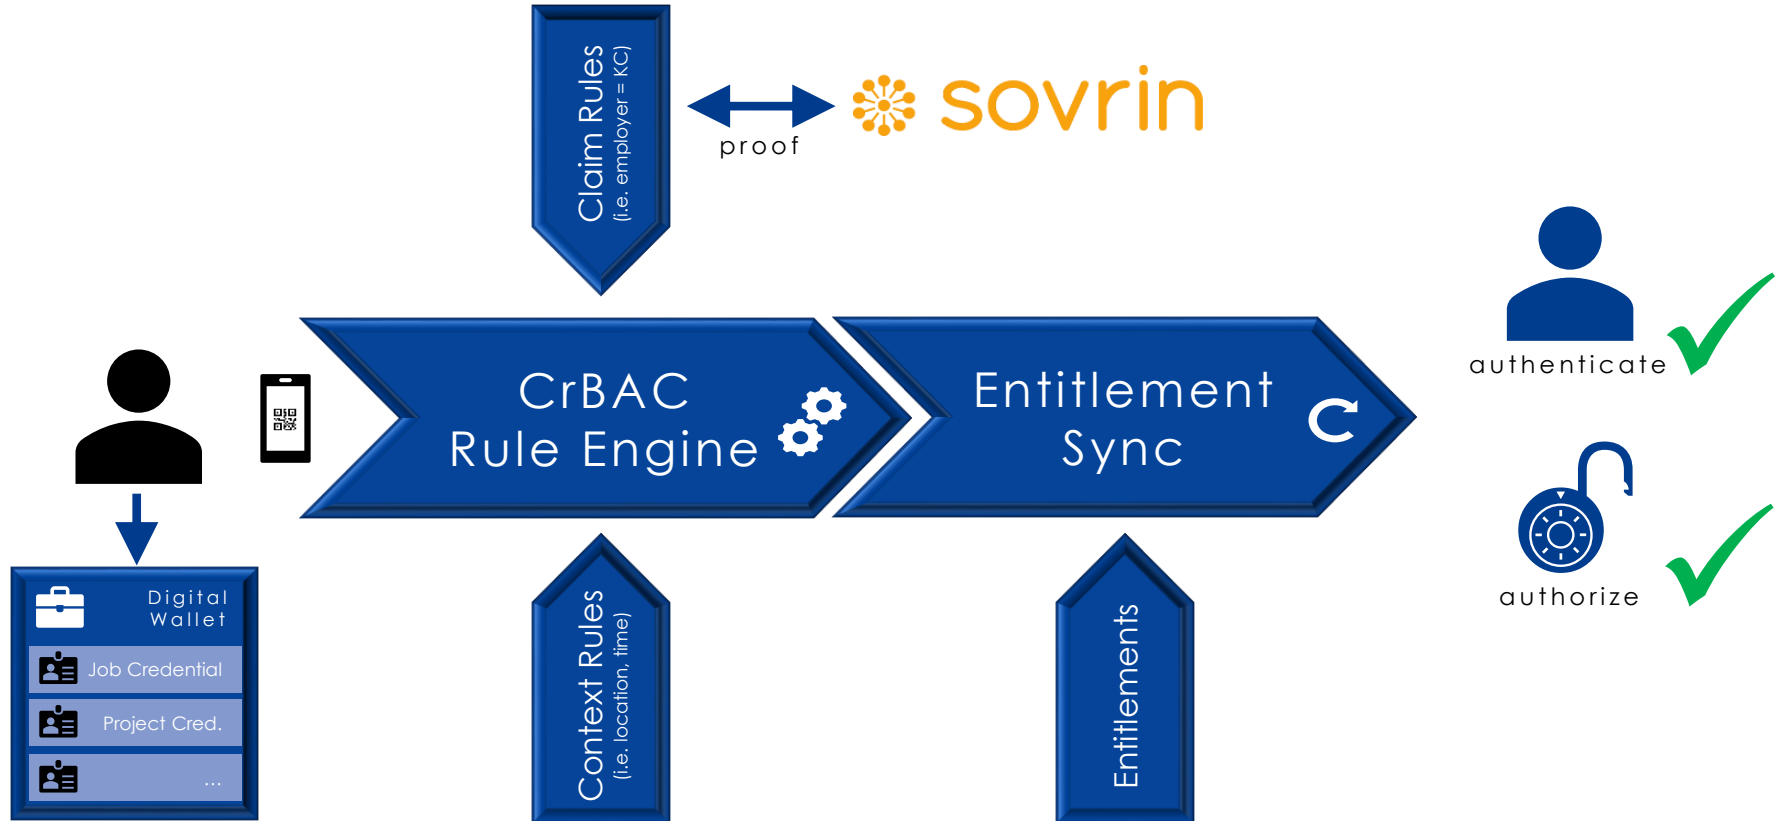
Claim Rules
(i.e. employer = KC)

proof

sovrin

CrBAC
Rule Engine

Entitlement
Sync

authenticate

authorize

Digital
Wallet

Job Credential

Project Cred.

...

Context Rules
(i.e. location, time)

Entitlements